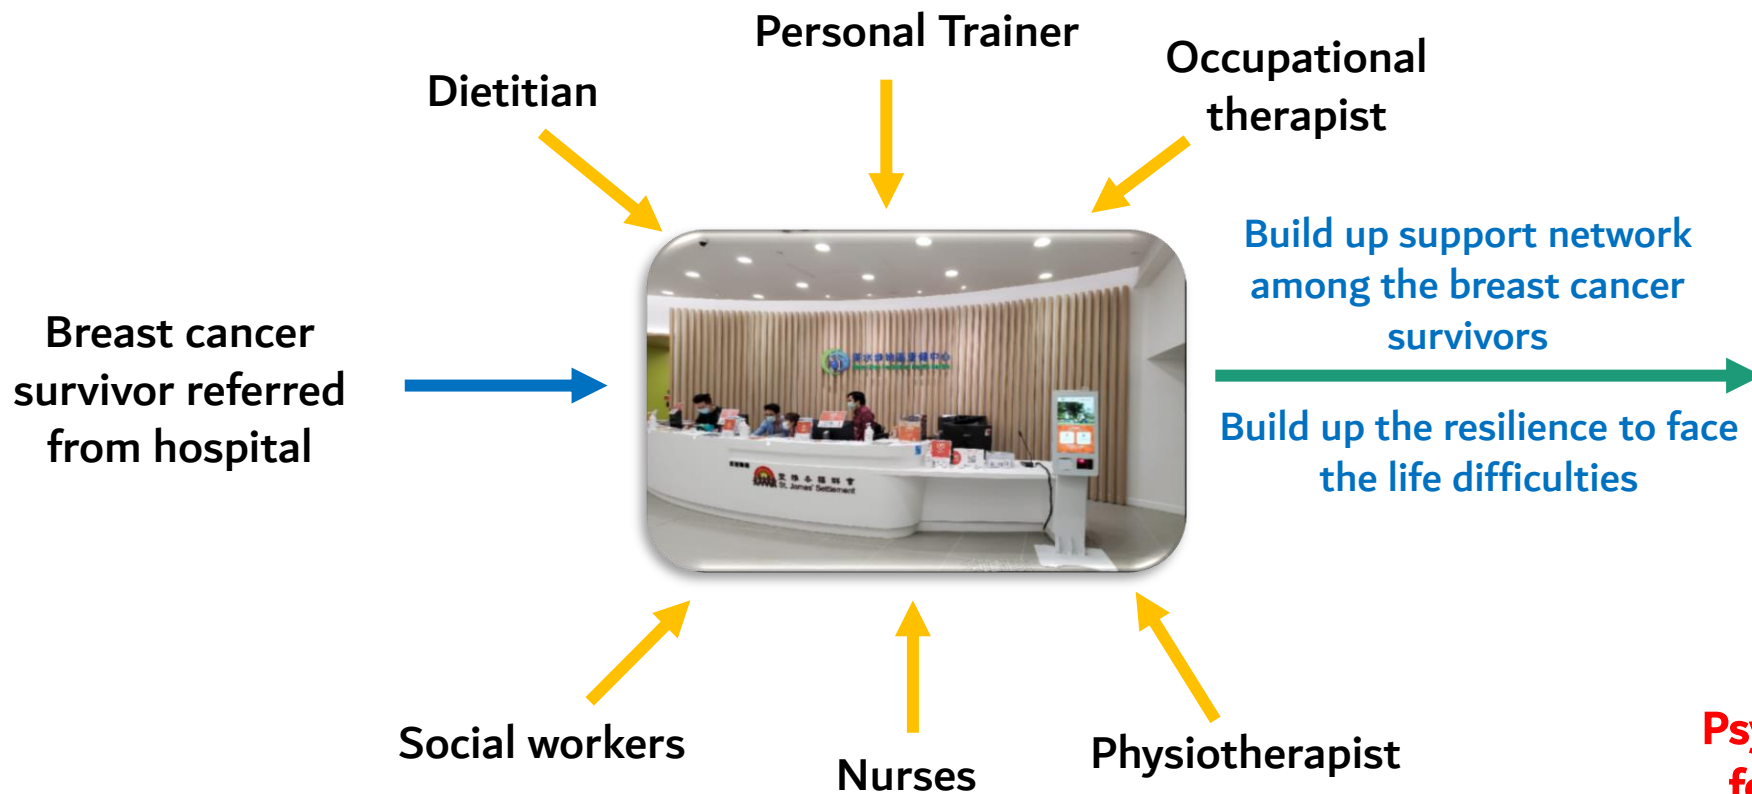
Personal Trainer

Dietitian

Occupational therapist

Breast cancer survivor referred from hospital

Build up support network among the breast cancer survivors

Build up the resilience to face the life difficulties

St. James' Settlement

Social workers

Nurses

Physiotherapist

Ps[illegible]
f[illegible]